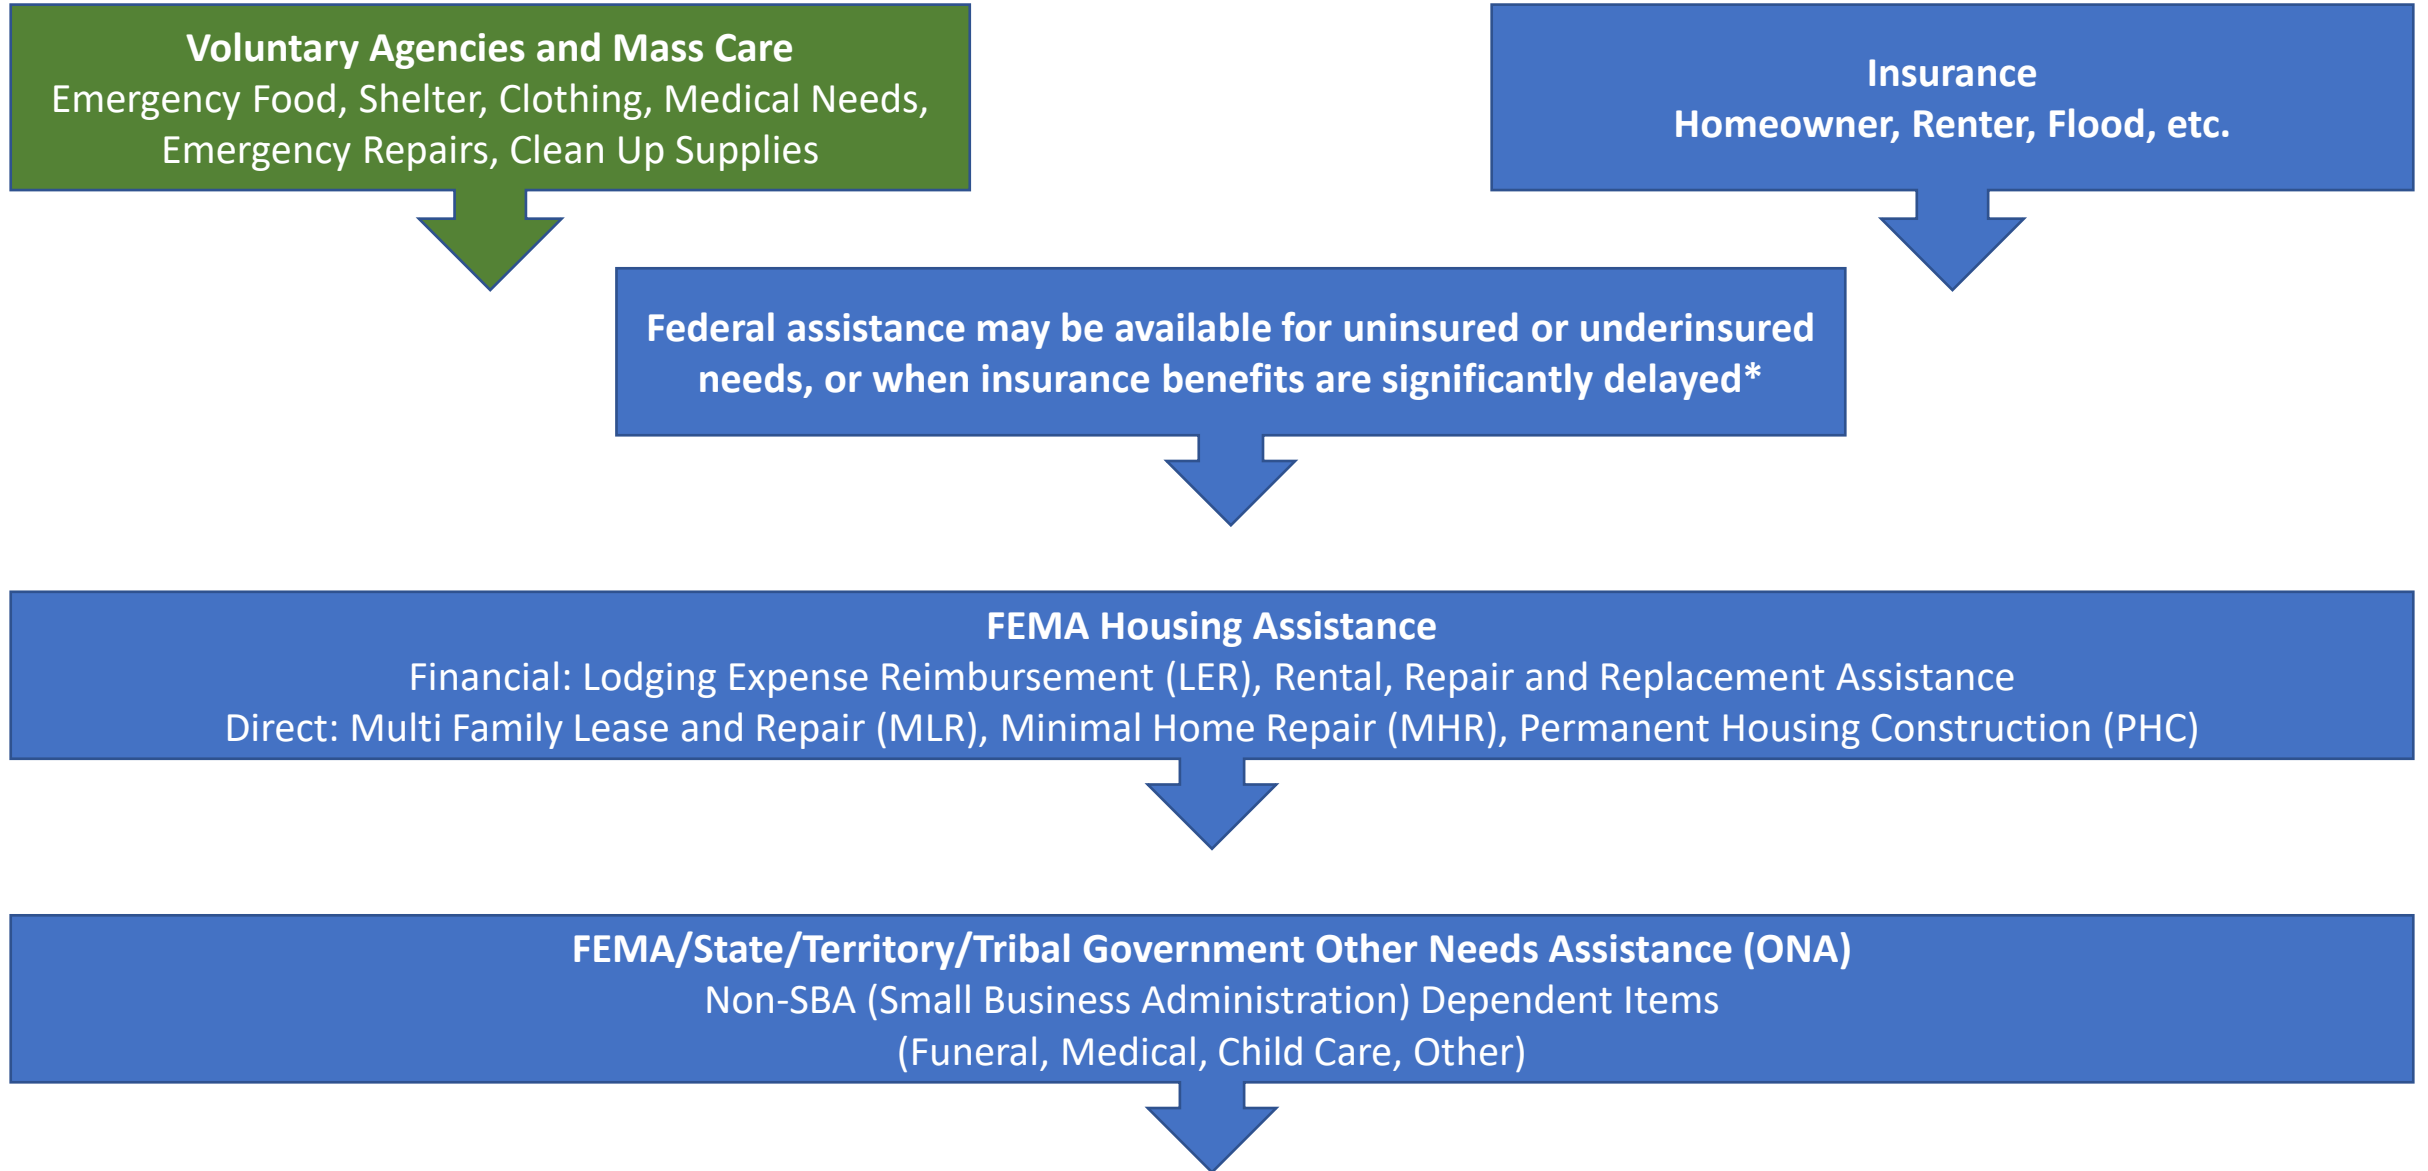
Voluntary Agencies and Mass Care
Emergency Food, Shelter, Clothing, Medical Needs, Emergency Repairs, Clean Up Supplies

Insurance
Homeowner, Renter, Flood, etc.

Federal assistance may be available for uninsured or underinsured needs, or when insurance benefits are significantly delayed*

FEMA Housing Assistance
Financial: Lodging Expense Reimbursement (LER), Rental, Repair and Replacement Assistance
Direct: Multi Family Lease and Repair (MLR), Minimal Home Repair (MHR), Permanent Housing Construction (PHC)

FEMA/State/Territory/Tribal Government Other Needs Assistance (ONA)
Non-SBA (Small Business Administration) Dependent Items
(Funeral, Medical, Child Care, Other)